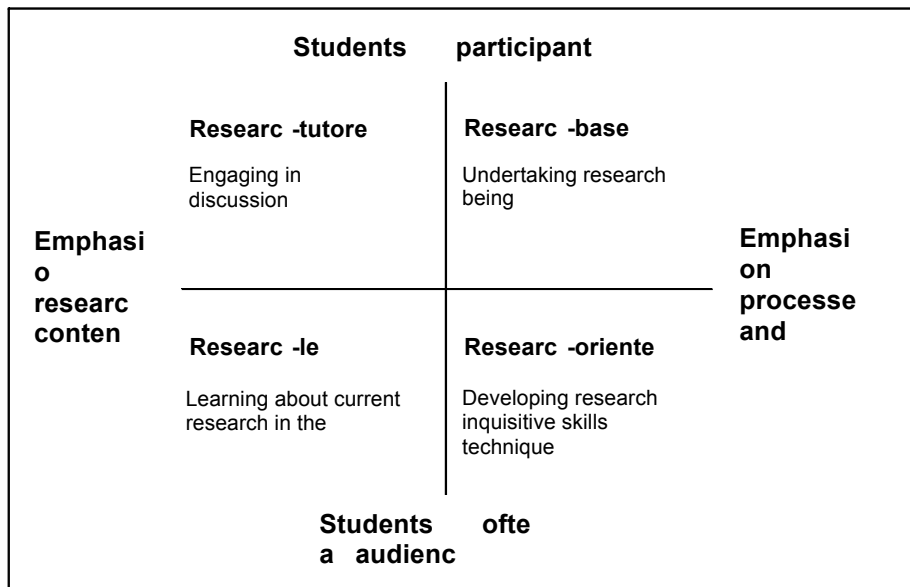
Students participant

Researc -tutore

Engaging in discussion

Researc -base

Undertaking research being

Emphasi o researc conten

Emphasi on processe and

Researc -le

Learning about current research in the

Researc -oriente

Developing research inquisitive skills technique

Students ofte a audienc